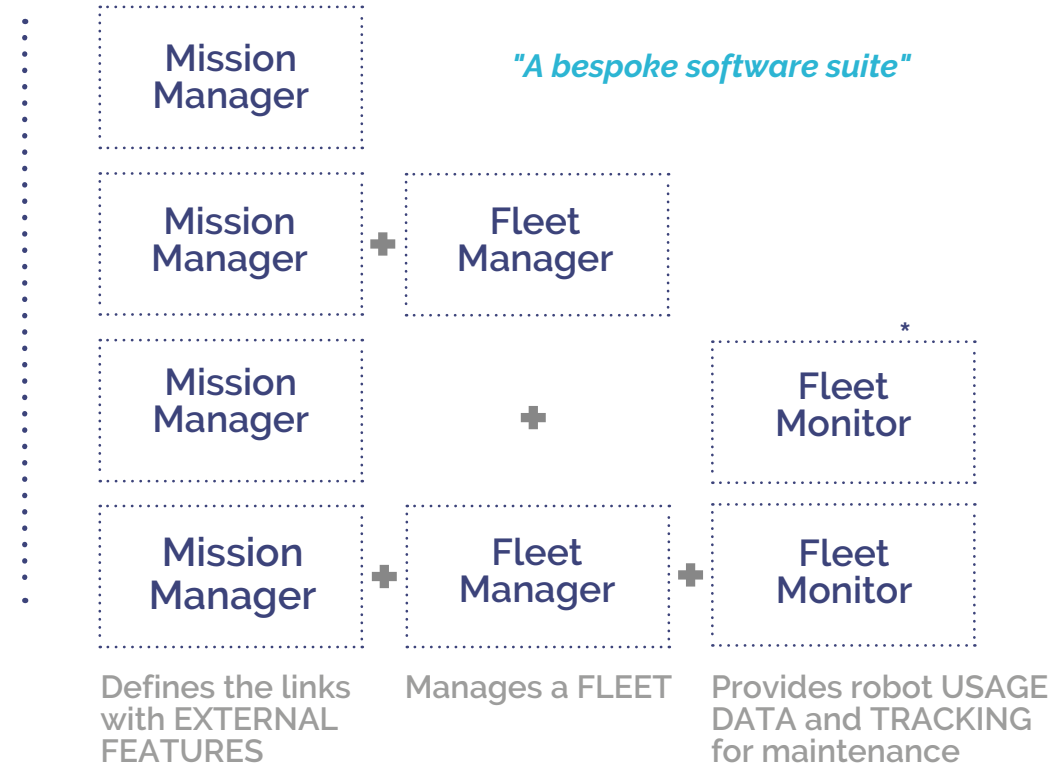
Mission Manager

"A bespoke software suite"

Mission Manager + Fleet Manager

*

Mission Manager + Fleet Monitor

Mission Manager + Fleet Manager + Fleet Monitor

Defines the links with EXTERNAL FEATURES

Manages a FLEET

Provides robot USAGE DATA and TRACKING for maintenance